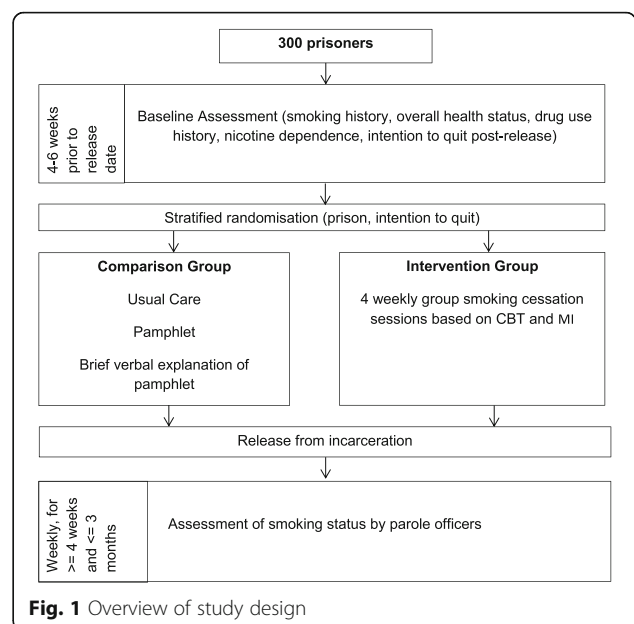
300 prisoners

4-6 weeks prior to release date

Baseline Assessment (smoking history, overall health status, drug use history, nicotine dependence, intention to quit post-release)

Stratified randomisation (prison, intention to quit)

Comparison Group

Usual Care

Pamphlet

Brief verbal explanation of pamphlet

Intervention Group

4 weekly group smoking cessation sessions based on CBT and MI

Release from incarceration

Weekly, for >= 4 weeks and <= 3 months

Assessment of smoking status by parole officers

Fig. 1 Overview of study design